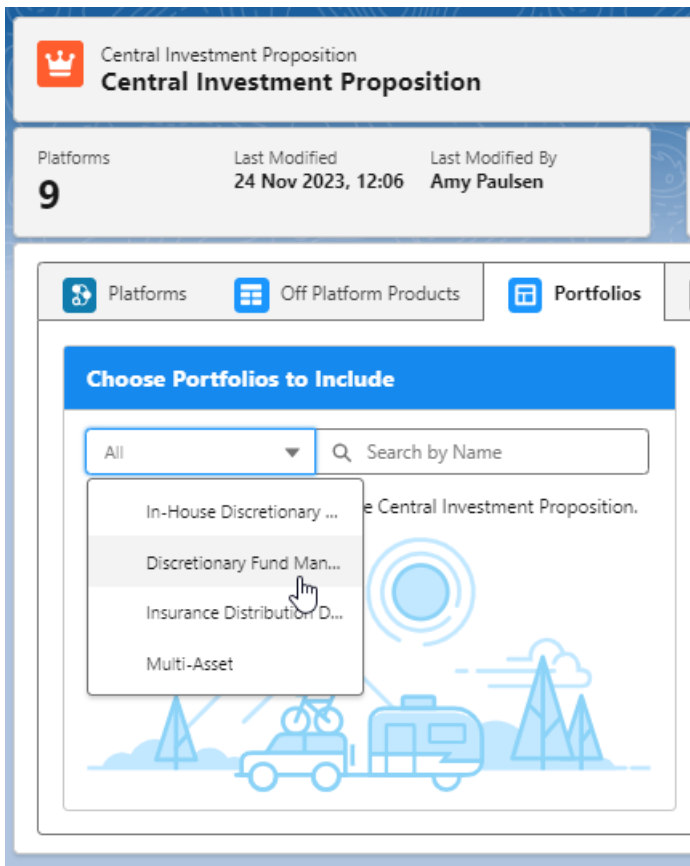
Central Investment Proposition
Central Investment Proposition

Platforms
9

Last Modified
24 Nov 2023, 12:06

Last Modified By
Amy Paulsen

Platforms
Off Platform Products
Portfolios

Choose Portfolios to Include

All
Search by Name

In-House Discretionary ...
Discretionary Fund Man...
Insurance Distribution D...
Multi-Asset

e Central Investment Proposition.